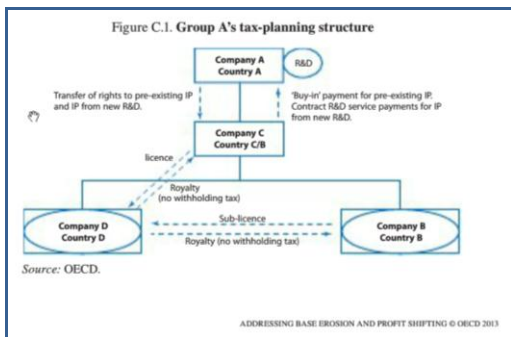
Figure C.1. Group A's tax-planning structure

Company A
Country A

R&D

Transfer of rights to pre-existing IP and IP from new R&D.

'Buy-in' payment for pre-existing IP. Contract R&D service payments for IP from new R&D.

Company C
Country C/B

licence

Royalty
(no withholding tax)

Company D
Country D

Sub-licence

Royalty (no withholding tax)

Company B
Country B

Source: OECD.

ADDRESSING BASE EROSION AND PROFIT SHIFTING © OECD 2013